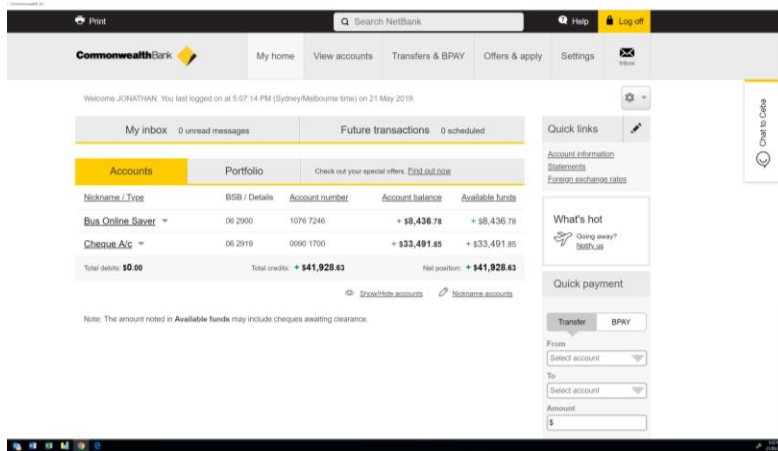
Print

Search NetBank

Help

Log off

CommonwealthBank

My home

View accounts

Transfers & BPAY

Offers & apply

Settings

Inbox

Welcome JONATHAN. You last logged on at 5:07:14 PM (Sydney/Melbourne time) on 21 May 2019.

My inbox 0 unread messages

Future transactions 0 scheduled

Quick links

Account information
Statements
Foreign exchange rates

Accounts

Portfolio

Check out your special offers. Find out now

| Nickname / Type | BSB / Details | Account number | Account balance | Available funds |
|---|---|---|---|---|
| Bus Online Saver | 06 2900 | 1076 7246 | + $8,436.78 | + $8,436.78 |
| Cheque A/c | 06 2919 | 0090 1700 | + $33,491.85 | + $33,491.85 |

Total debits: $0.00 Total credits: + $41,928.63 Net position: + $41,928.63

Show/Hide accounts Nickname accounts

Note: The amount noted in Available funds may include cheques awaiting clearance.

What's hot

Going away? Notify us

Quick payment

Transfer BPAY

From
Select account

To
Select account

Amount
$

Chat to Ceba